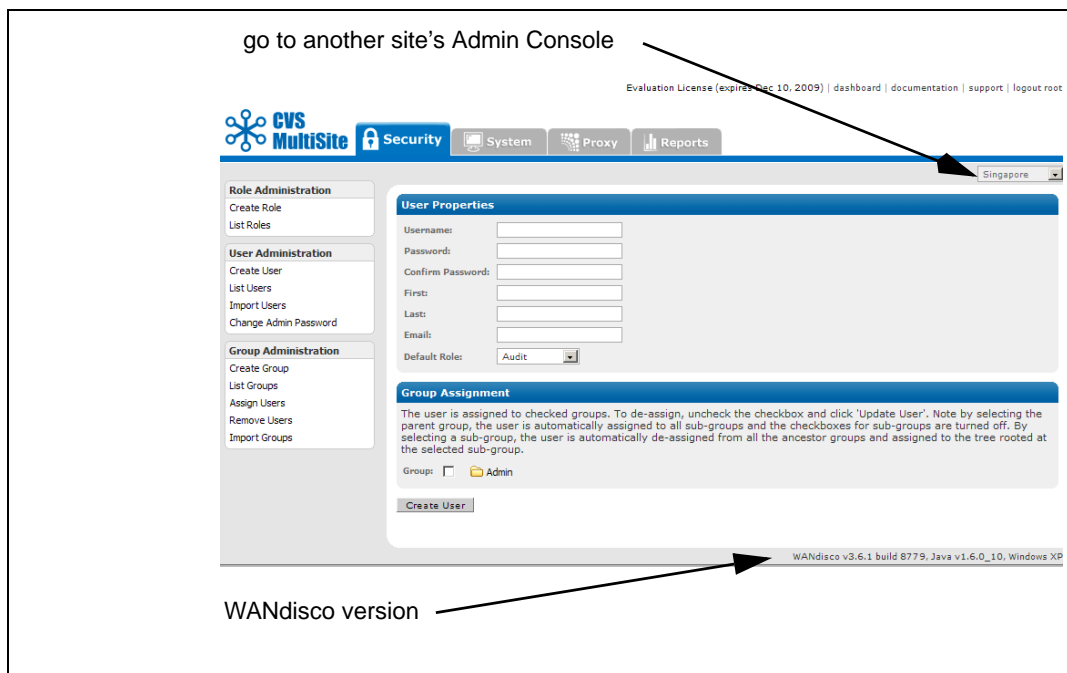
go to another site's Admin Console

Evaluation License (expires Dec 10, 2009) | dashboard | documentation | support | logout root

CVS MultiSite

Security System Proxy Reports

Singapore

Role Administration
Create Role
List Roles

User Administration
Create User
List Users
Import Users
Change Admin Password

Group Administration
Create Group
List Groups
Assign Users
Remove Users
Import Groups

User Properties

Username:
Password:
Confirm Password:
First:
Last:
Email:
Default Role: Audit

Group Assignment

The user is assigned to checked groups. To de-assign, uncheck the checkbox and click 'Update User'. Note by selecting the parent group, the user is automatically assigned to all sub-groups and the checkboxes for sub-groups are turned off. By selecting a sub-group, the user is automatically de-assigned from all the ancestor groups and assigned to the tree rooted at the selected sub-group.

Group: Admin

Create User

WANdisco v3.6.1 build 8779, Java v1.6.0_10, Windows XP

WANdisco version